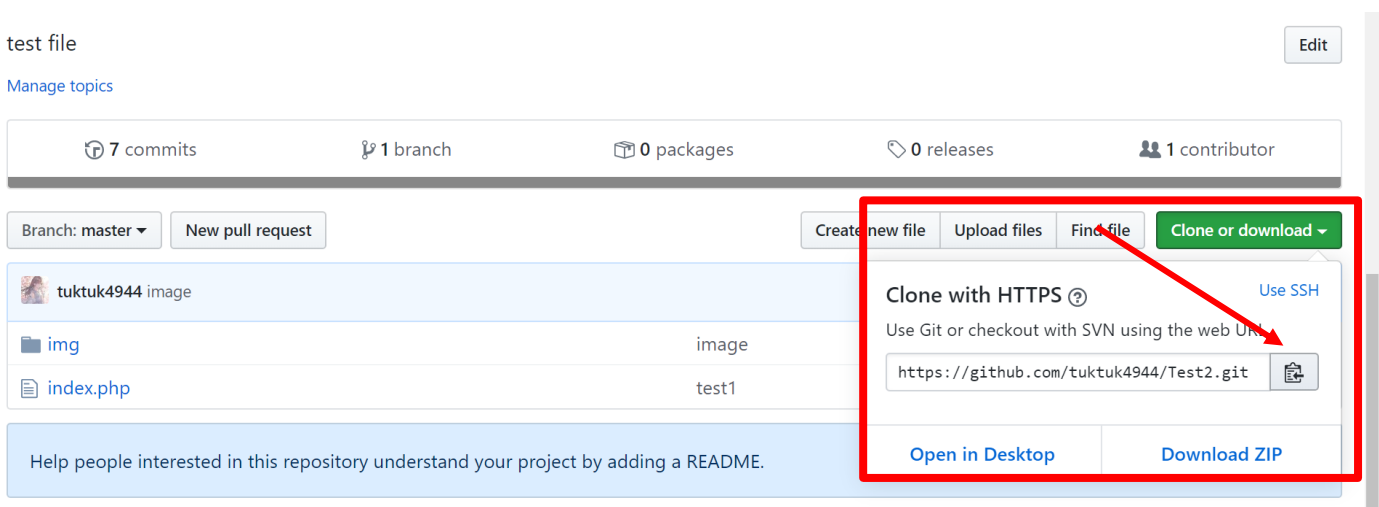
test file

Edit

Manage topics

7 commits

1 branch

0 packages

0 releases

1 contributor

Branch: master

New pull request

Create new file

Upload files

Find file

Clone or download

tuktuk4944 image

img

image

index.php

test1

Help people interested in this repository understand your project by adding a README.

Clone with HTTPS

Use SSH

Use Git or checkout with SVN using the web URL.

https://github.com/tuktuk4944/Test2.git

Open in Desktop

Download ZIP